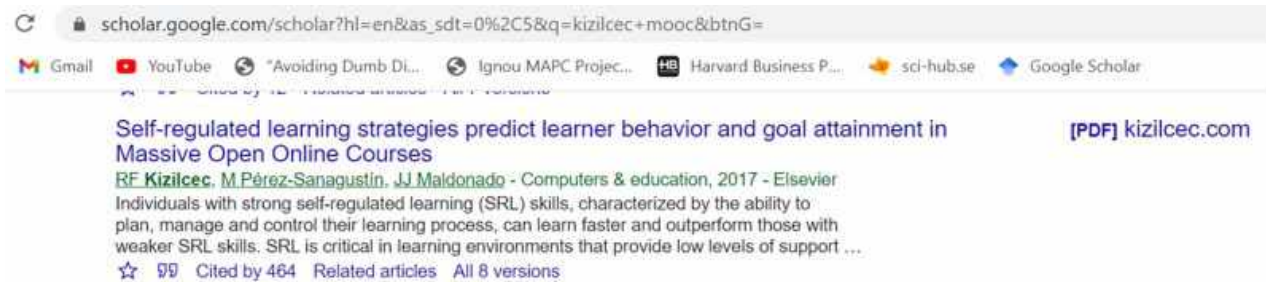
scholar.google.com/scholar?hl=en&as_sdt=0%2C5&q=kizilcec+mooc&btnG=

Gmail YouTube "Avoiding Dumb Di... Ignou MAPC Projec... Harvard Business P... sci-hub.se Google Scholar

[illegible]

Self-regulated learning strategies predict learner behavior and goal attainment in Massive Open Online Courses

[PDF] kizilcec.com

RF Kizilcec, M Pérez-Sanagustín, JJ Maldonado - Computers & education, 2017 - Elsevier

Individuals with strong self-regulated learning (SRL) skills, characterized by the ability to plan, manage and control their learning process, can learn faster and outperform those with weaker SRL skills. SRL is critical in learning environments that provide low levels of support …

Cited by 464 Related articles All 8 versions